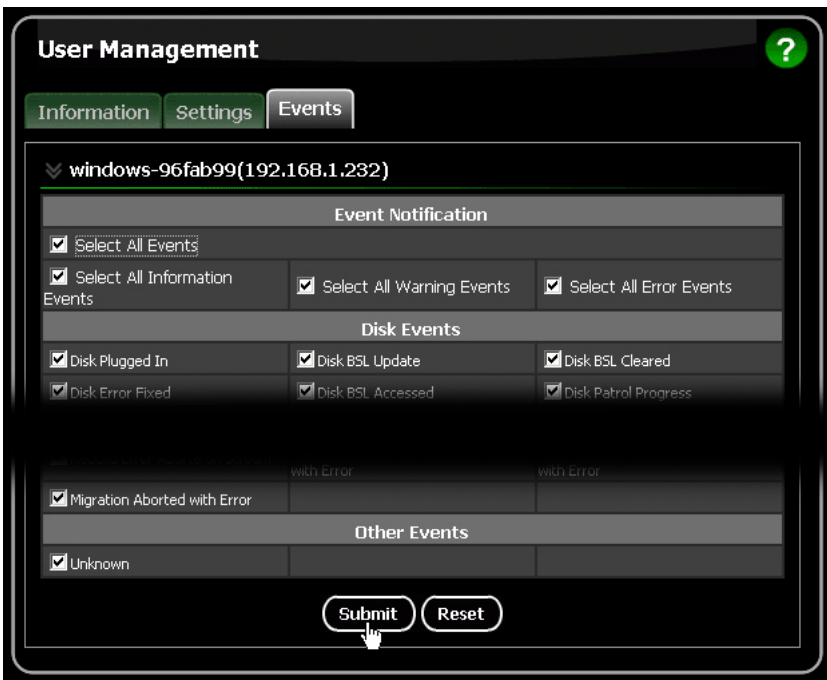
User Management

?

Information Settings Events

windows-96fab99(192.168.1.232)

| Event Notification | | |
|---|---|---|
| Select All Events | | |
| Select All Information Events | Select All Warning Events | Select All Error Events |
| Disk Events | | |
| Disk Plugged In | Disk BSL Update | Disk BSL Cleared |
| Disk Error Fixed | Disk BSL Accessed | Disk Patrol Progress |
| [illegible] | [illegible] with Error | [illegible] with Error |
| Migration Aborted with Error | | |
| Other Events | | |
| Unknown | | |

Submit Reset